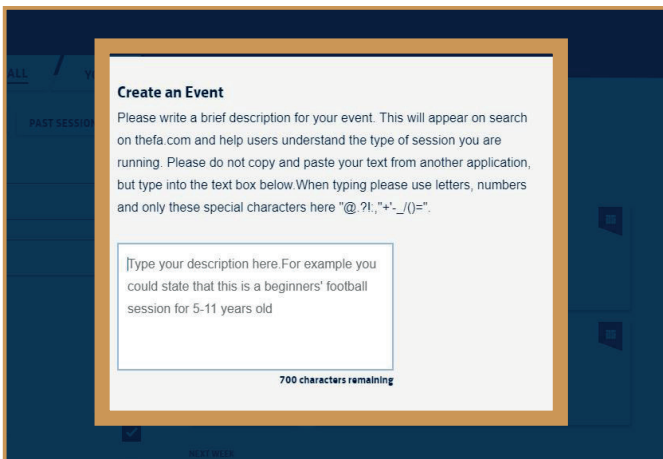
ALL

PAST SESSIO

Create an Event

Please write a brief description for your event. This will appear on search on thefa.com and help users understand the type of session you are running. Please do not copy and paste your text from another application, but type into the text box below.When typing please use letters, numbers and only these special characters here "@.?!:,"+'-_/()=".

Type your description here.For example you could state that this is a beginners' football session for 5-11 years old

700 characters remaining

NEXT WEEK